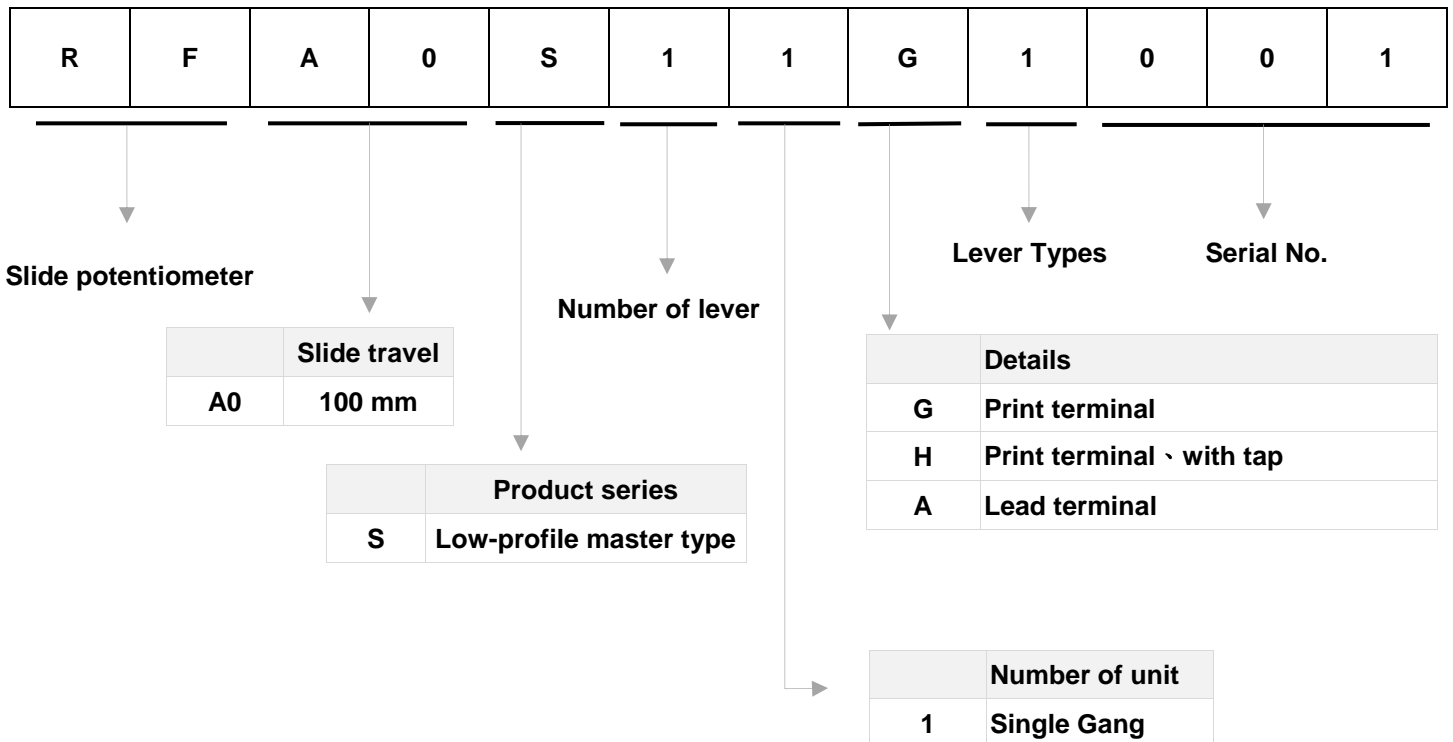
| R | F | A | 0 | S | 1 | 1 | G | 1 | 0 | 0 | 1 |
|---|---|---|---|---|---|---|---|---|---|---|---|

Lever Types

Serial No.

Slide potentiometer

Number of lever

| | Slide travel |
|---|---|
| A0 | 100 mm |

| | Details |
|---|---|
| G | Print terminal |
| H | Print terminal、with tap |
| A | Lead terminal |

| | Product series |
|---|---|
| S | Low-profile master type |

| | Number of unit |
|---|---|
| 1 | Single Gang |